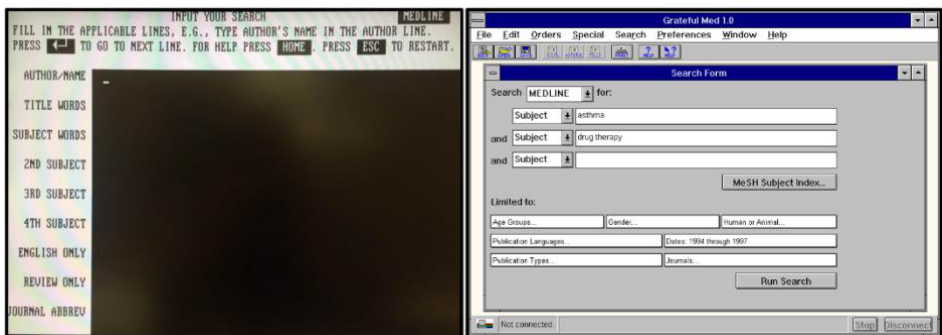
INPUT YOUR SEARCH MEDLINE
FILL IN THE APPLICABLE LINES, E.G., TYPE AUTHOR'S NAME IN THE AUTHOR LINE.
PRESS ↵ TO GO TO NEXT LINE. FOR HELP PRESS HOME. PRESS ESC TO RESTART.

AUTHOR/NAME

TITLE WORDS

SUBJECT WORDS

2ND SUBJECT

3RD SUBJECT

4TH SUBJECT

ENGLISH ONLY

REVIEW ONLY

JOURNAL ABBREV

Grateful Med 1.0
File Edit Orders Special Search Preferences Window Help

Search Form
Search MEDLINE for:
Subject asthma
and Subject drug therapy
and Subject
MeSH Subject Index...
Limited to:
Age Groups... Gender:... Human or Animal...
Publication Languages... Dates: 1994 through 1997
Publication Types... Journals...
Run Search

Not connected. Stop Disconnect